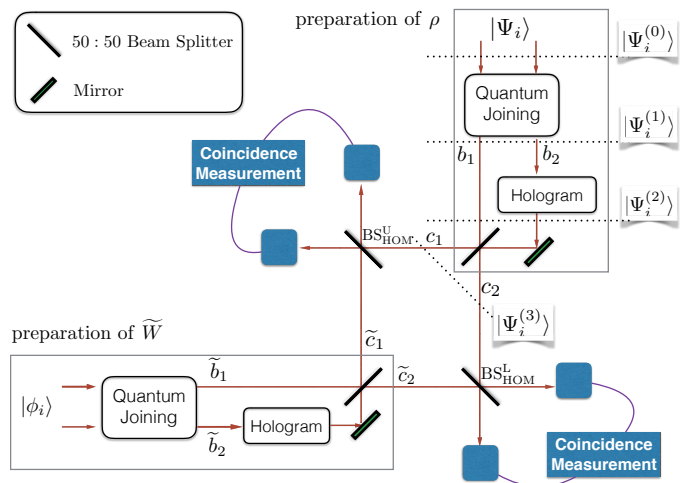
$50:50$ Beam Splitter

Mirror

preparation of $\rho$

$|\Psi_i\rangle$

$|\Psi_i^{(0)}\rangle$

Quantum Joining

$|\Psi_i^{(1)}\rangle$

$b_1$

$b_2$

Coincidence Measurement

Hologram

$|\Psi_i^{(2)}\rangle$

$\mathrm{BS}_{\mathrm{HOM}}^{\mathrm{U}}$

$c_1$

$c_2$

$|\Psi_i^{(3)}\rangle$

preparation of $\widetilde{W}$

$\widetilde{c}_1$

$\widetilde{b}_1$

$\widetilde{c}_2$

$\mathrm{BS}_{\mathrm{HOM}}^{\mathrm{L}}$

$|\phi_i\rangle$

Quantum Joining

Hologram

$\widetilde{b}_2$

Coincidence Measurement